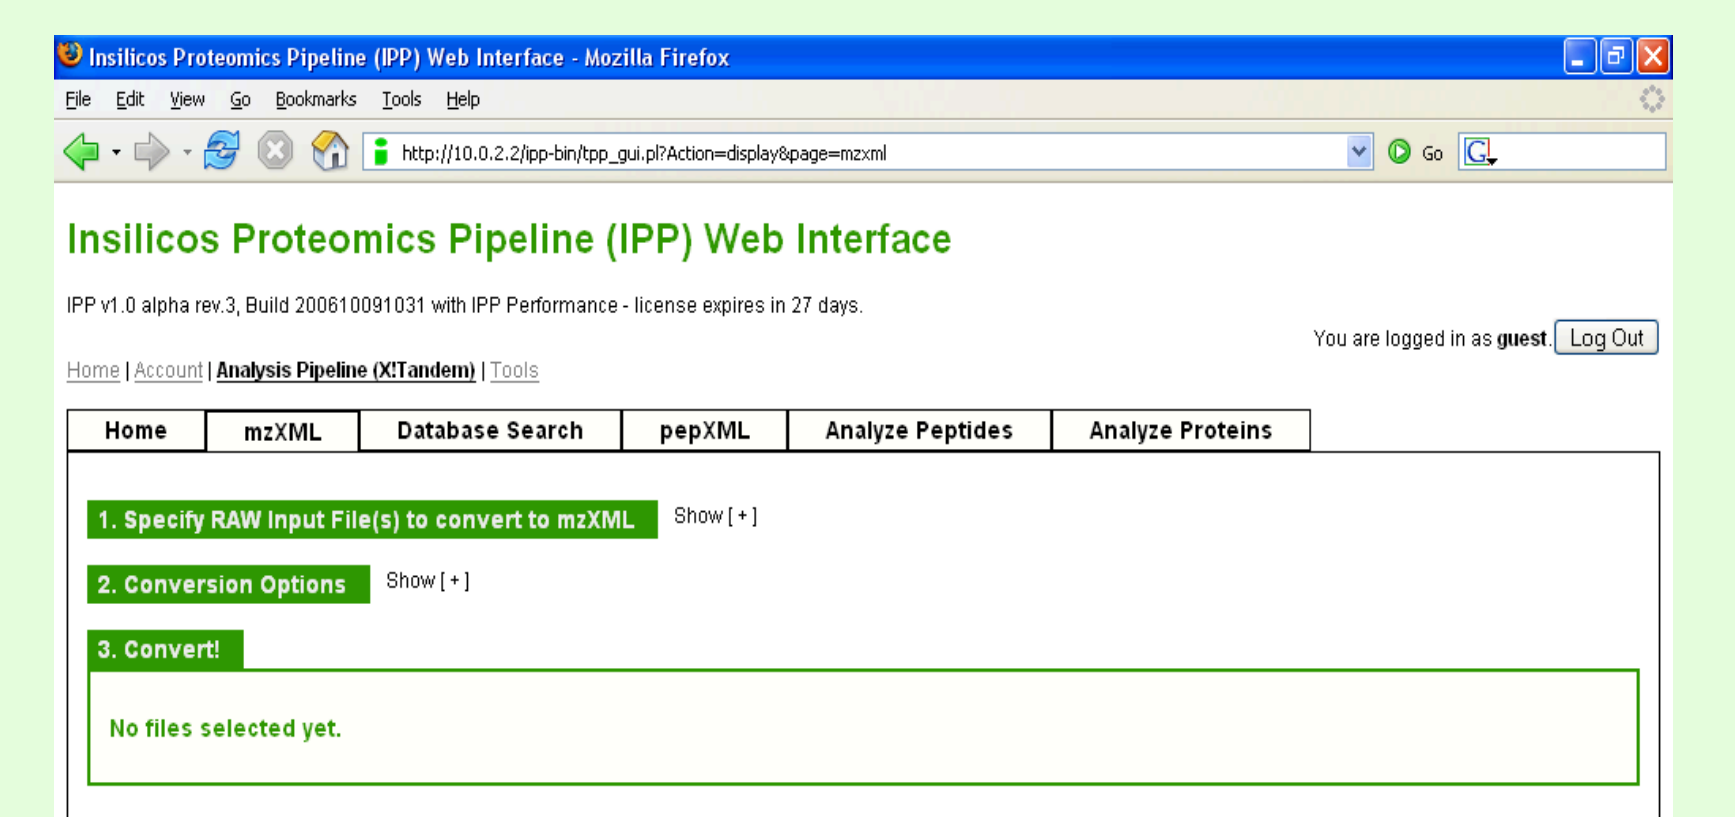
Insilicos Proteomics Pipeline (IPP) Web Interface - Mozilla Firefox

File Edit View Go Bookmarks Tools Help

http://10.0.2.2/ipp-bin/tpp_gui.pl?Action=display&page=mzxml

Go

Insilicos Proteomics Pipeline (IPP) Web Interface

IPP v1.0 alpha rev.3, Build 200610091031 with IPP Performance - license expires in 27 days.

You are logged in as **guest**. Log Out

Home | Account | Analysis Pipeline (X!Tandem) | Tools

| Home | mzXML | Database Search | pepXML | Analyze Peptides | Analyze Proteins |
|---|---|---|---|---|---|

1. Specify RAW Input File(s) to convert to mzXML Show [ + ]

2. Conversion Options Show [ + ]

3. Convert!

No files selected yet.